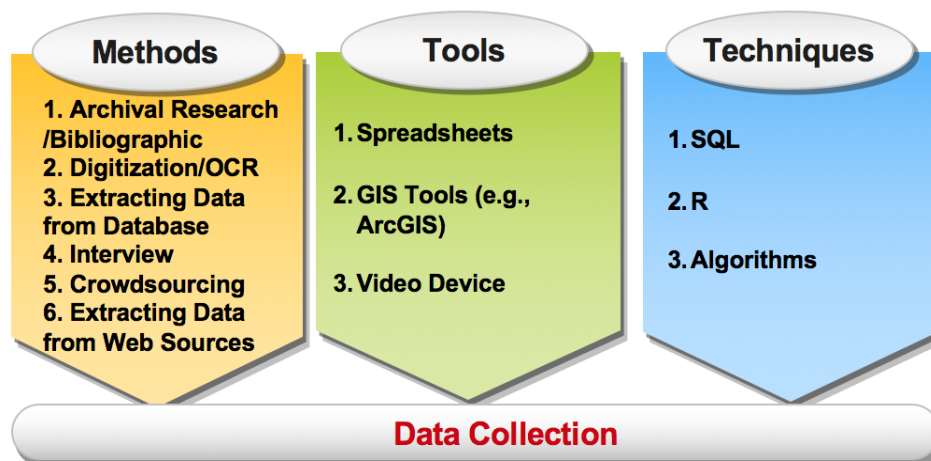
Methods

1. Archival Research /Bibliographic
2. Digitization/OCR
3. Extracting Data from Database
4. Interview
5. Crowdsourcing
6. Extracting Data from Web Sources

Tools

1. Spreadsheets

2. GIS Tools (e.g., ArcGIS)

3. Video Device

Techniques

1. SQL

2. R

3. Algorithms

Data Collection